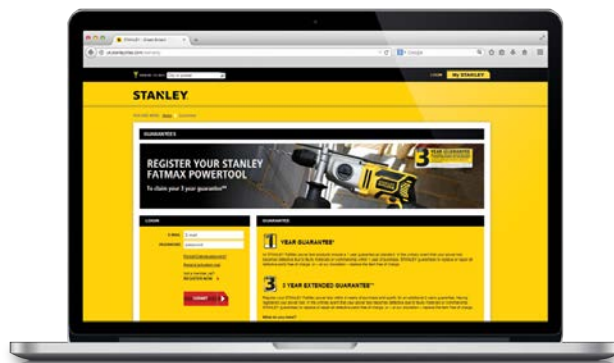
STANLEY

GUARANTEES

REGISTER YOUR STANLEY FATMAX POWERTOOL

To claim your 3 year guarantee

LOGIN

E-MAIL

PASSWORD

SUBMIT

GUARANTEE

1 YEAR GUARANTEE

3 YEAR EXTENDED GUARANTEE

LOGIN

My STANLEY

Google